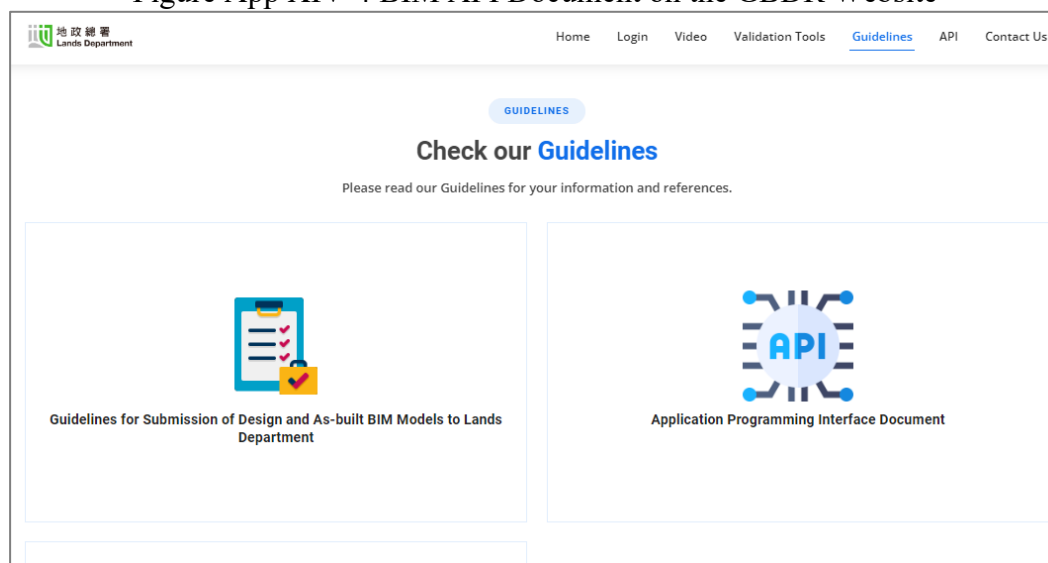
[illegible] BIM API Document on the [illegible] Website

地政總署
Lands Department

Home Login Video Validation Tools Guidelines API Contact Us

GUIDELINES

Check our Guidelines

Please read our Guidelines for your information and references.

Guidelines for Submission of Design and As-built BIM Models to Lands Department

API

Application Programming Interface Document